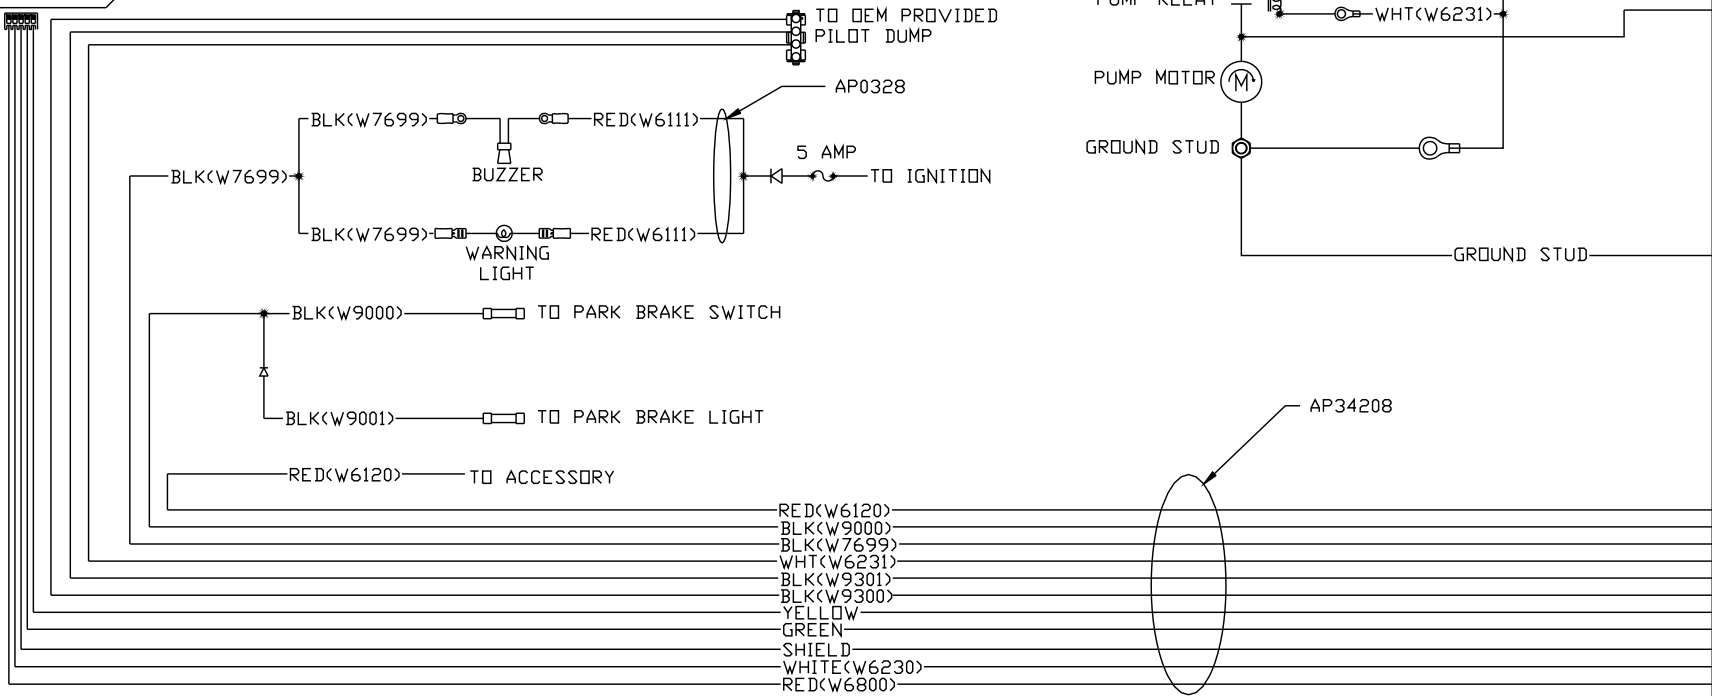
TO OEM PROVIDED
PILOT DUMP

PUMP RELAY
WHT(W6231)

PUMP MOTOR
M

AP0328

BLK(W7699)
RED(W6111)
BUZZER

5 AMP

BLK(W7699)
TO IGNITION

GROUND STUD

BLK(W7699)
RED(W6111)
WARNING LIGHT

GROUND STUD

BLK(W9000)
TO PARK BRAKE SWITCH

BLK(W9001)
TO PARK BRAKE LIGHT

AP34208

RED(W6120)
TO ACCESSORY

RED(W6120)
BLK(W9000)
BLK(W7699)
WHT(W6231)
BLK(W9301)
BLK(W9300)
YELLOW
GREEN
SHIELD
WHITE(W6230)
RED(W6800)